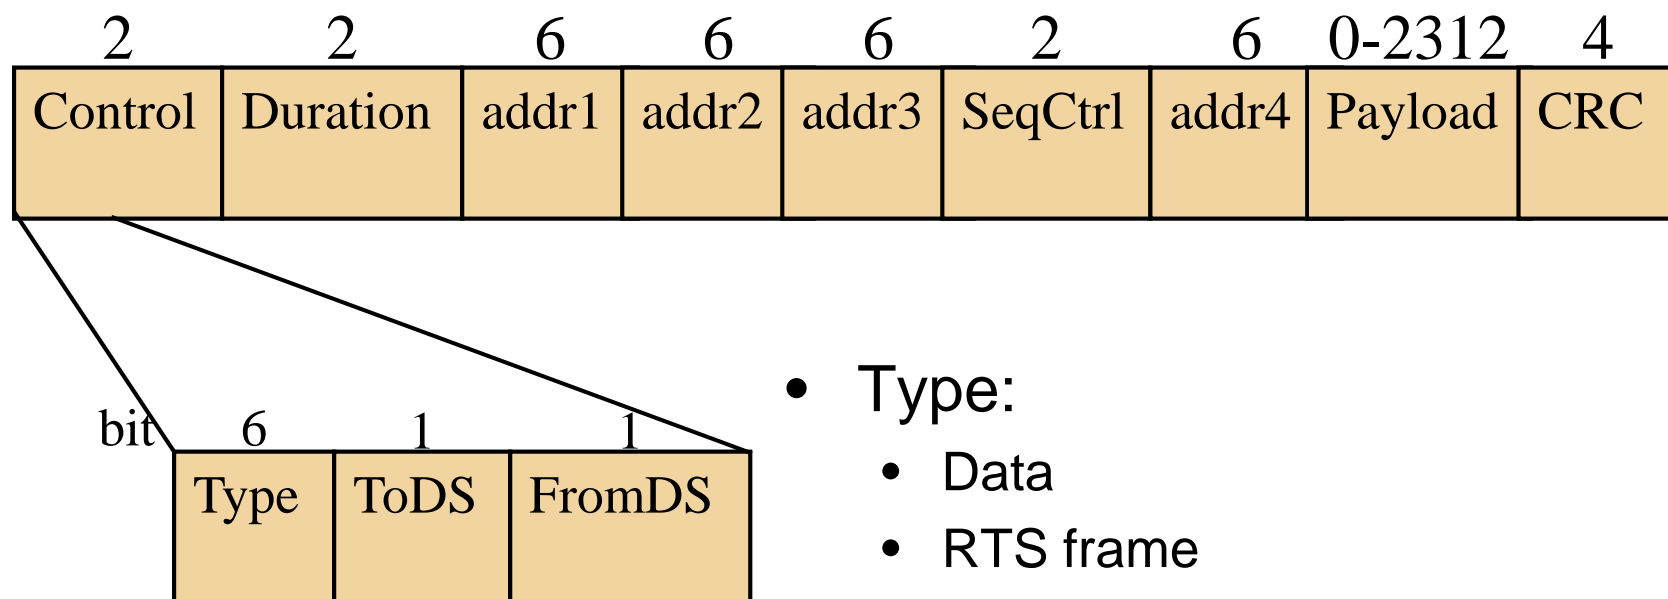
| 2 | 2 | 6 | 6 | 6 | 2 | 6 | 0-2312 | 4 |
|---|---|---|---|---|---|---|---|---|
| Control | Duration | addr1 | addr2 | addr3 | SeqCtrl | addr4 | Payload | CRC |

bit

| 6 | 1 | 1 |
|---|---|---|
| Type | ToDS | FromDS |

• Type:
 • Data
 • RTS frame